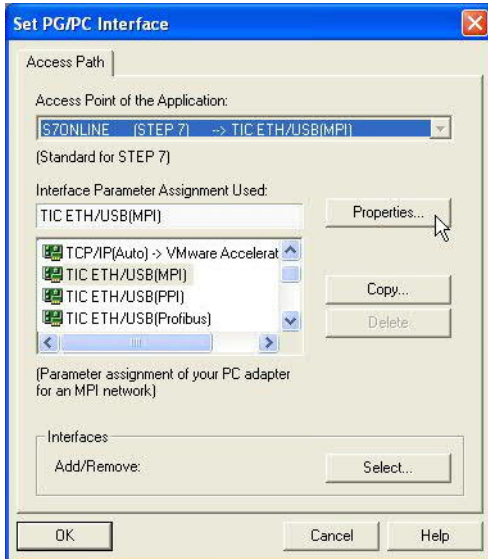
Set PG/PC Interface

Access Path

Access Point of the Application:

S7ONLINE (STEP 7) --> TIC ETH/USB(MPI)

(Standard for STEP 7)

Interface Parameter Assignment Used:

TIC ETH/USB(MPI)

Properties...

TCP/IP(Auto) -> VMware Accelerat
TIC ETH/USB(MPI)
TIC ETH/USB(PPI)
TIC ETH/USB(Profibus)

Copy...

Delete

(Parameter assignment of your PC adapter for an MPI network)

Interfaces

Add/Remove:

Select...

OK

Cancel

Help